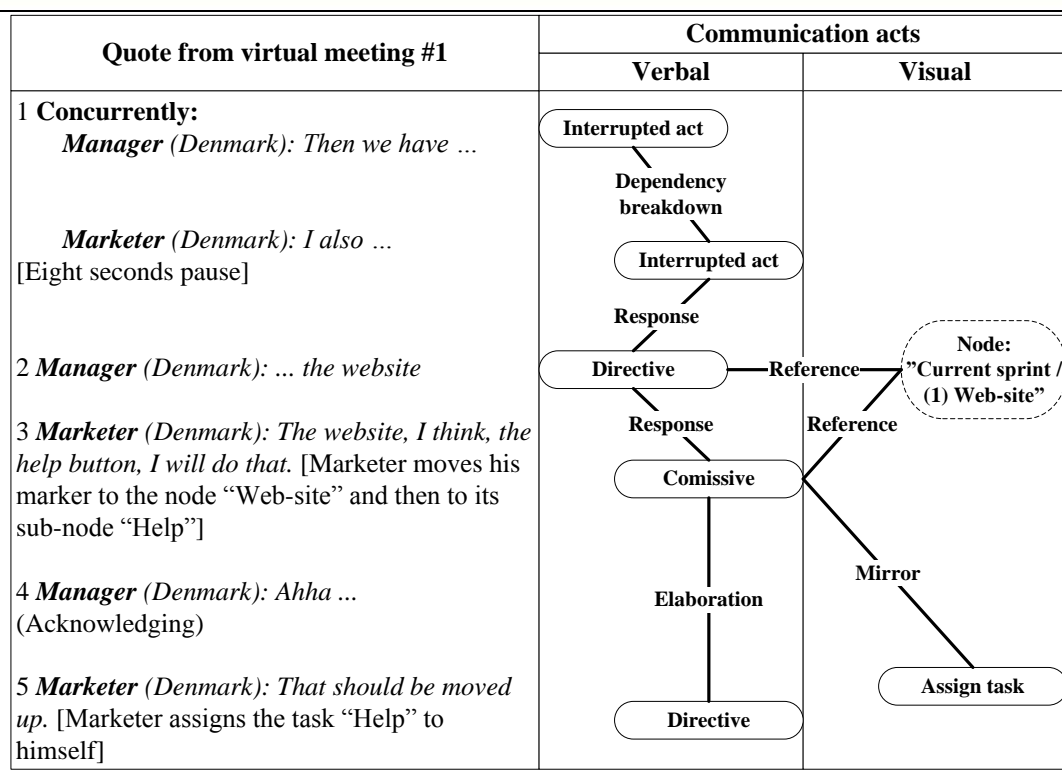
| Quote from virtual meeting #1 | Communication acts | |
|---|---|---|
| | Verbal | Visual |
| 1 **Concurrently:** ***Manager*** *(Denmark): Then we have …* ***Marketer*** *(Denmark): I also …* [Eight seconds pause] 2 ***Manager*** *(Denmark): ... the website* 3 ***Marketer*** *(Denmark): The website, I think, the help button, I will do that.* [Marketer moves his marker to the node "Web-site" and then to its sub-node "Help"] 4 ***Manager*** *(Denmark): Ahha ...* (Acknowledging) 5 ***Marketer*** *(Denmark): That should be moved up.* [Marketer assigns the task "Help" to himself] | Interrupted act; Dependency breakdown; Interrupted act; Response; Directive; Reference; Response; Comissive; Elaboration; Directive | Node: "Current sprint / (1) Web-site"; Reference; Mirror; Assign task |